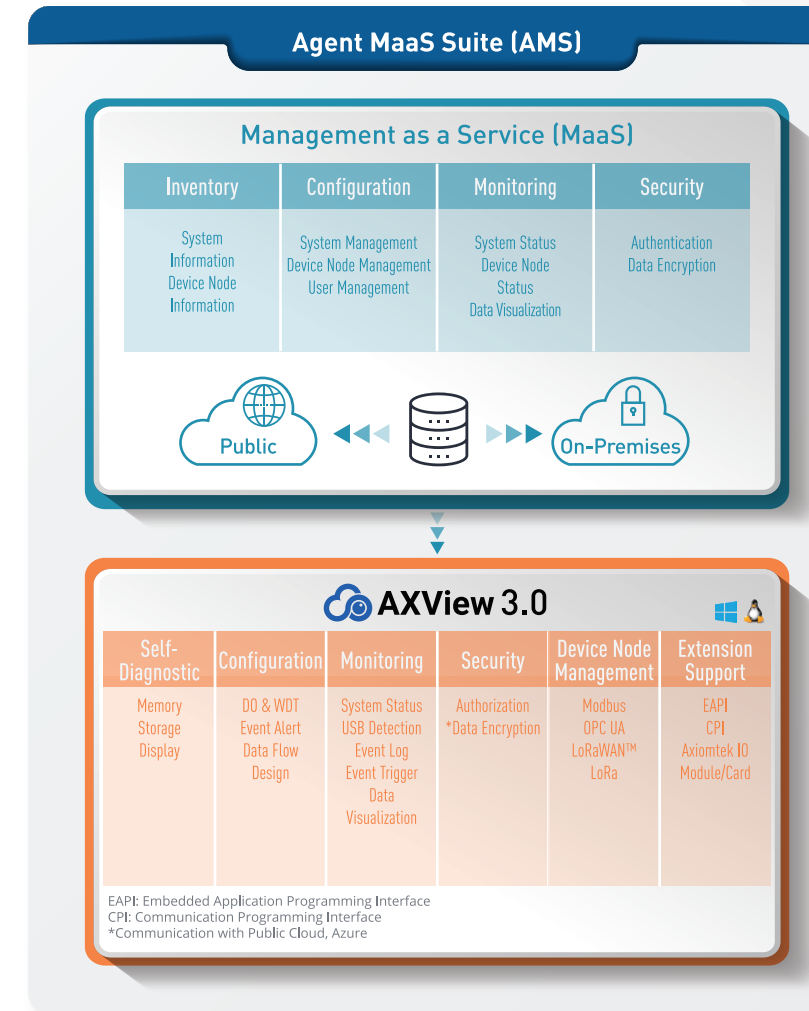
Agent MaaS Suite (AMS)

Management as a Service (MaaS)

| Inventory | Configuration | Monitoring | Security |
|---|---|---|---|
| System Information Device Node Information | System Management Device Node Management User Management | System Status Device Node Status Data Visualization | Authentication Data Encryption |

Public

On-Premises

AXView 3.0

| Self-Diagnostic | Configuration | Monitoring | Security | Device Node Management | Extension Support |
|---|---|---|---|---|---|
| Memory Storage Display | DO & WDT Event Alert Data Flow Design | System Status USB Detection Event Log Event Trigger Data Visualization | Authorization *Data Encryption | Modbus OPC UA LoRaWAN™ LoRa | EAPI CPI Axiomtek IO Module/Card |

EAPI: Embedded Application Programming Interface
CPI: Communication Programming Interface
*Communication with Public Cloud, Azure